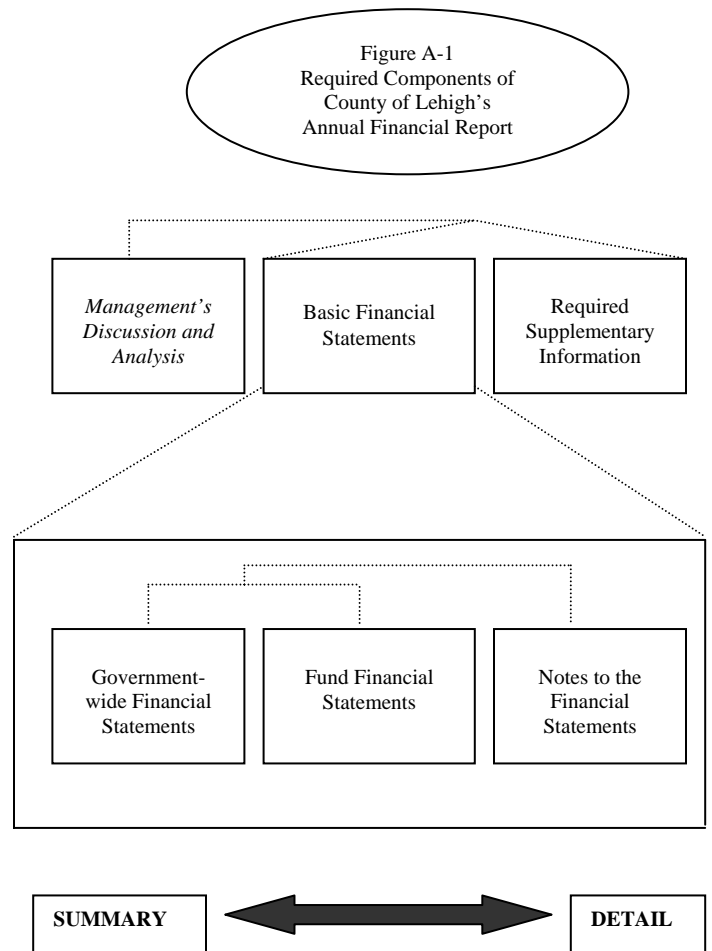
Figure A-1
Required Components of
County of Lehigh's
Annual Financial Report

*Management's Discussion and Analysis*

Basic Financial Statements

Required Supplementary Information

Government-wide Financial Statements

Fund Financial Statements

Notes to the Financial Statements

**SUMMARY**

**DETAIL**